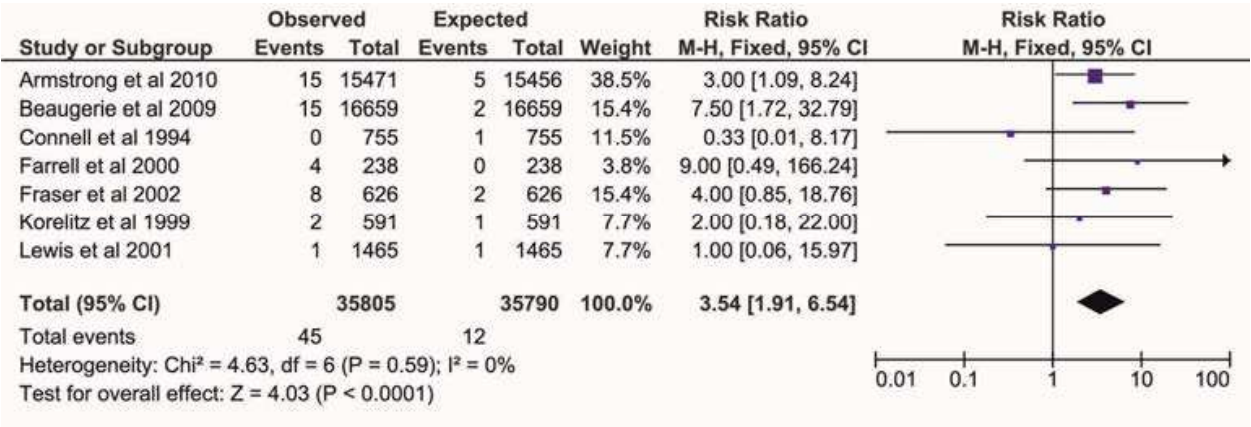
| Study or Subgroup | Observed Events | Observed Total | Expected Events | Expected Total | Weight | Risk Ratio M-H, Fixed, 95% CI | Risk Ratio M-H, Fixed, 95% CI |
|---|---|---|---|---|---|---|---|
| Armstrong et al 2010 | 15 | 15471 | 5 | 15456 | 38.5% | 3.00 [1.09, 8.24] | |
| Beaugerie et al 2009 | 15 | 16659 | 2 | 16659 | 15.4% | 7.50 [1.72, 32.79] | |
| Connell et al 1994 | 0 | 755 | 1 | 755 | 11.5% | 0.33 [0.01, 8.17] | |
| Farrell et al 2000 | 4 | 238 | 0 | 238 | 3.8% | 9.00 [0.49, 166.24] | |
| Fraser et al 2002 | 8 | 626 | 2 | 626 | 15.4% | 4.00 [0.85, 18.76] | |
| Korelitz et al 1999 | 2 | 591 | 1 | 591 | 7.7% | 2.00 [0.18, 22.00] | |
| Lewis et al 2001 | 1 | 1465 | 1 | 1465 | 7.7% | 1.00 [0.06, 15.97] | |
| **Total (95% CI)** | | **35805** | | **35790** | **100.0%** | **3.54 [1.91, 6.54]** | |
| Total events | 45 | | 12 | | | | |

Heterogeneity: Chi² = 4.63, df = 6 (P = 0.59); I² = 0%
Test for overall effect: Z = 4.03 (P < 0.0001)

0.01 0.1 1 10 100